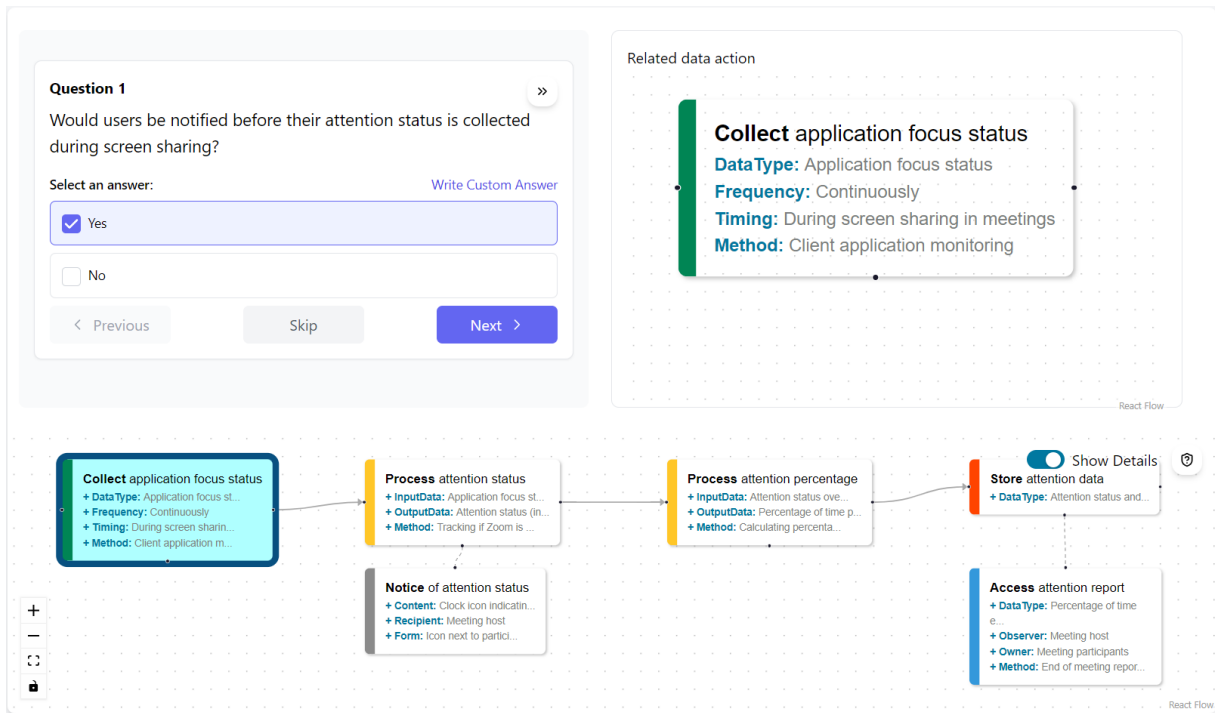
Question 1

Would users be notified before their attention status is collected during screen sharing?

Select an answer:

Write Custom Answer

Yes

No

Previous

Skip

Next

Related data action

**Collect** application focus status
**DataType:** Application focus status
**Frequency:** Continuously
**Timing:** During screen sharing in meetings
**Method:** Client application monitoring

React Flow

Show Details

**Collect** application focus status
+ **DataType:** Application focus st...
+ **Frequency:** Continuously
+ **Timing:** During screen sharin...
+ **Method:** Client application m...

**Process** attention status
+ **InputData:** Application focus st...
+ **OutputData:** Attention status (in...
+ **Method:** Tracking if Zoom is ...

**Process** attention percentage
+ **InputData:** Attention status ove...
+ **OutputData:** Percentage of time p...
+ **Method:** Calculating percenta...

**Store** attention data
+ **DataType:** Attention status and...

**Notice** of attention status
+ **Content:** Clock icon indicatin...
+ **Recipient:** Meeting host
+ **Form:** Icon next to partici...

**Access** attention report
+ **DataType:** Percentage of time e...
+ **Observer:** Meeting host
+ **Owner:** Meeting participants
+ **Method:** End of meeting repor...

React Flow